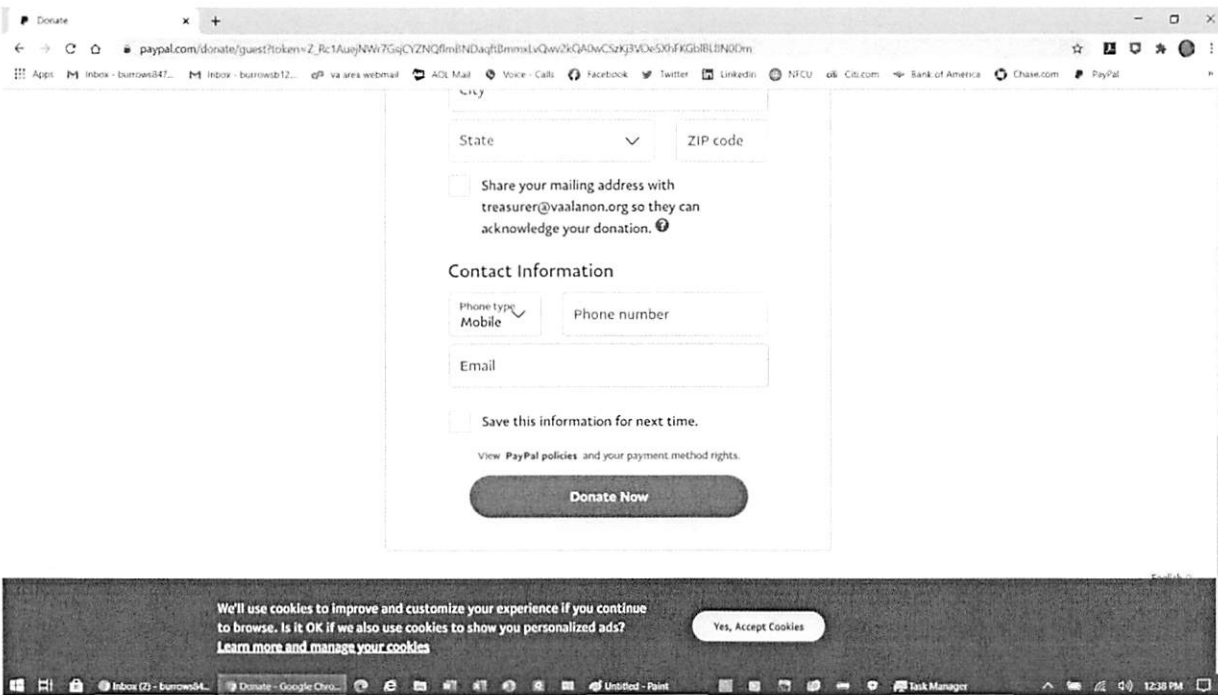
Donate

paypal.com/donate/guest?token=Z_Rc1AuejNWr7GsjCYZNQflmBNDaqftBmmxLvQwv2kQA0wCSzKj3VDeSXhFKGbIBLIlN0Dm

Apps Inbox - burrows847... Inbox - burrowsb12... va ares webmail AOL Mail Voice - Calls Facebook Twitter LinkedIn NFCU Citi.com Bank of America Chase.com PayPal

City

State

ZIP code

Share your mailing address with treasurer@vaalanon.org so they can acknowledge your donation.

Contact Information

Phone type
Mobile

Phone number

Email

Save this information for next time.

View PayPal policies and your payment method rights.

Donate Now

English

We'll use cookies to improve and customize your experience if you continue to browse. Is it OK if we also use cookies to show you personalized ads?
Learn more and manage your cookies

Yes, Accept Cookies

Inbox (2) - burrows84... Donate - Google Chro... Untitled - Paint Task Manager 12:38 PM